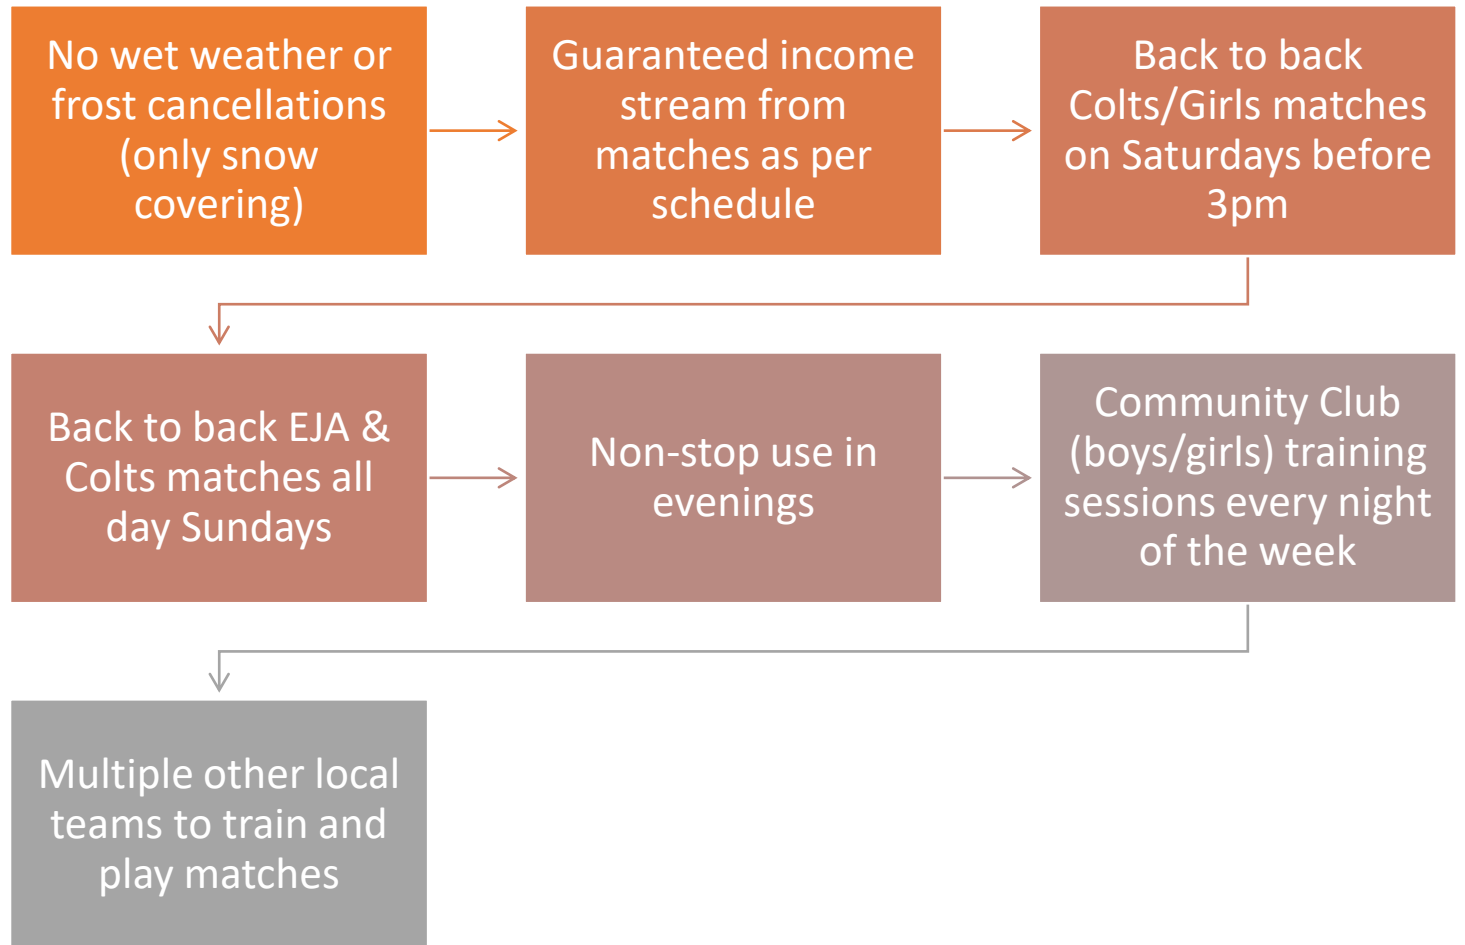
No wet weather or frost cancellations (only snow covering)

Guaranteed income stream from matches as per schedule

Back to back Colts/Girls matches on Saturdays before 3pm

Back to back EJA & Colts matches all day Sundays

Non-stop use in evenings

Community Club (boys/girls) training sessions every night of the week

Multiple other local teams to train and play matches